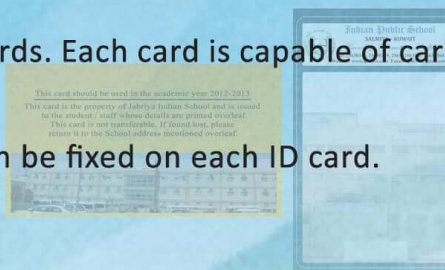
rds. Each card is capable of car

This card should be used in the academic year 2012-2013

This card is the property of Jabriya Indian School and is issued to the student / staff whose details are printed overleaf. This card is not transferable. If found lost, please return it to the School address mentioned overleaf.

n be fixed on each ID card.

Indian Public School

SALMIYA - KUWAIT